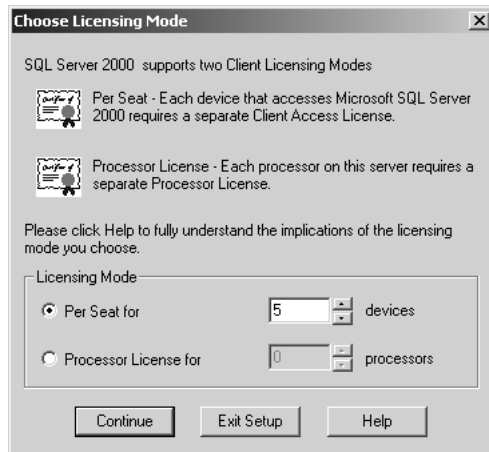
Choose Licensing Mode

SQL Server 2000 supports two Client Licensing Modes

Per Seat - Each device that accesses Microsoft SQL Server 2000 requires a separate Client Access License.

Processor License - Each processor on this server requires a separate Processor License.

Please click Help to fully understand the implications of the licensing mode you choose.

Licensing Mode

Per Seat for 5 devices

Processor License for 0 processors

Continue Exit Setup Help